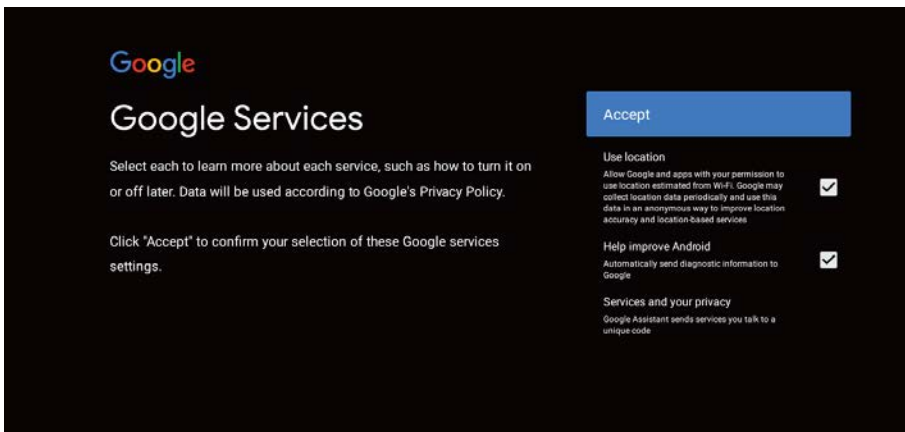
Google

Google Services

Select each to learn more about each service, such as how to turn it on or off later. Data will be used according to Google's Privacy Policy.

Click "Accept" to confirm your selection of these Google services settings.

Accept

Use location
Allow Google and apps with your permission to use location estimated from Wi-Fi. Google may collect location data periodically and use this data in an anonymous way to improve location accuracy and location-based services

Help improve Android
Automatically send diagnostic information to Google

Services and your privacy
Google Assistant sends services you talk to a unique code